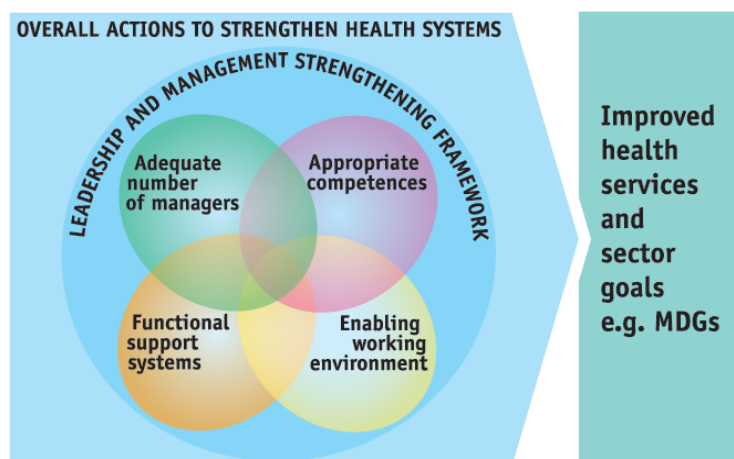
OVERALL ACTIONS TO STRENGTHEN HEALTH SYSTEMS

LEADERSHIP AND MANAGEMENT STRENGTHENING FRAMEWORK

Adequate number of managers

Appropriate competences

Functional support systems

Enabling working environment

Improved health services and sector goals e.g. MDGs